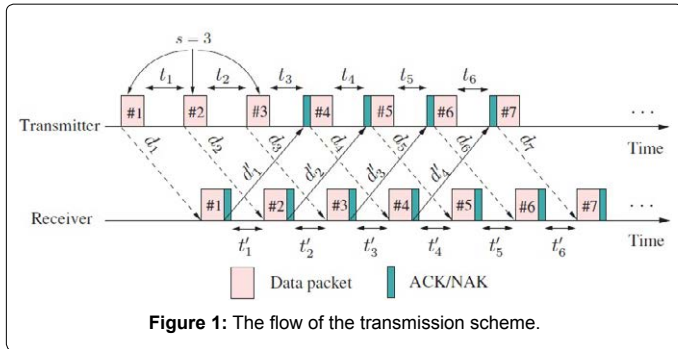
$s = 3$

$t_1$ $t_2$ $t_3$ $t_4$ $t_5$ $t_6$

Transmitter #1 #2 #3 #4 #5 #6 #7 . . .

Time

$d_1$ $d_2$ $d_3$ $d_4$ $d_5$ $d_6$ $d_7$

$d'_1$ $d'_2$ $d'_3$ $d'_4$

Receiver #1 #2 #3 #4 #5 #6 #7 . . .

$t'_1$ $t'_2$ $t'_3$ $t'_4$ $t'_5$ $t'_6$

Time

Data packet ACK/NAK

**Figure 1:** The flow of the transmission scheme.